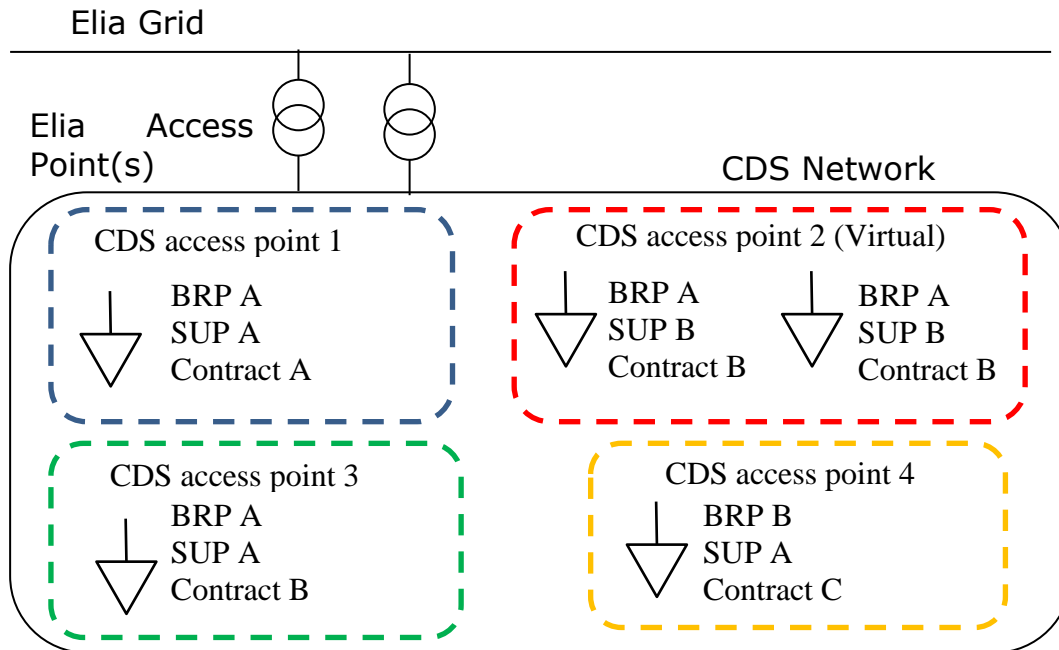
Elia Grid

Elia Access Point(s)

CDS Network

CDS access point 1
BRP A
SUP A
Contract A

CDS access point 2 (Virtual)
BRP A
SUP B
Contract B
BRP A
SUP B
Contract B

CDS access point 3
BRP A
SUP A
Contract B

CDS access point 4
BRP B
SUP A
Contract C